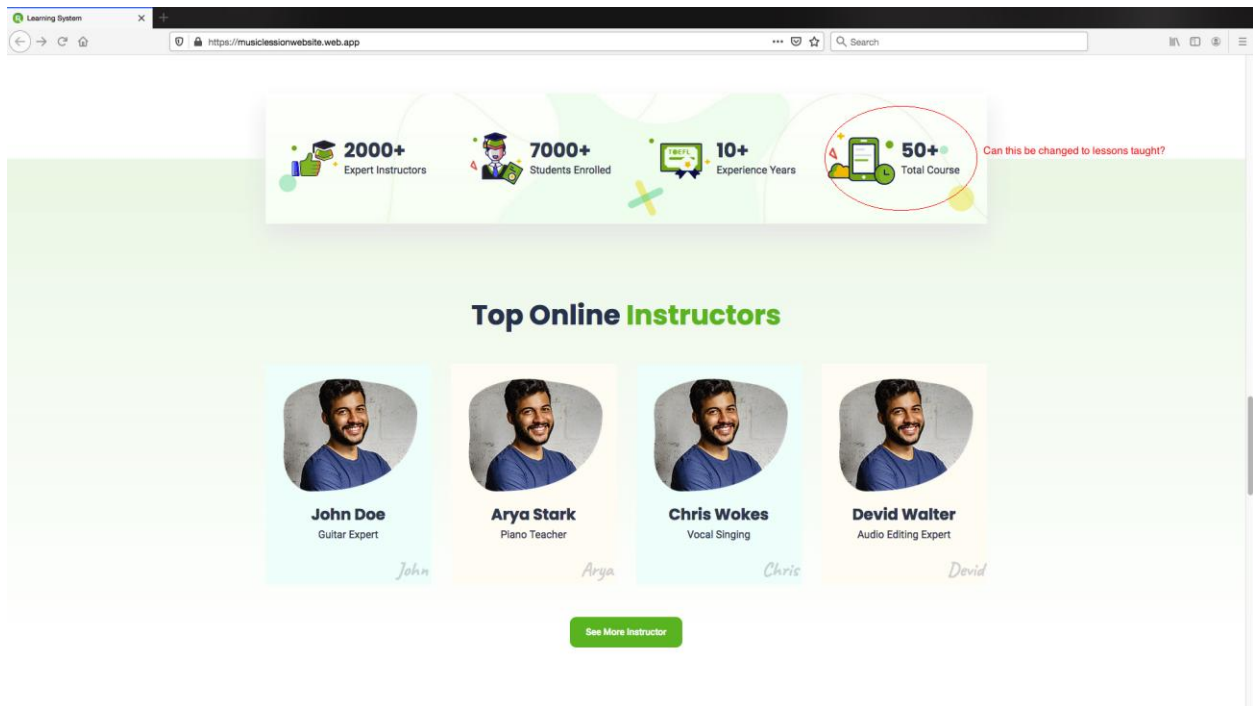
Learning System

https://musiclessionwebsite.web.app

Search

2000+
Expert Instructors

7000+
Students Enrolled

TOEFL
10+
Experience Years

50+
Total Course

Can this be changed to lessons taught?

Top Online Instructors

John Doe
Guitar Expert
John

Arya Stark
Piano Teacher
Arya

Chris Wokes
Vocal Singing
Chris

Devid Walter
Audio Editing Expert
Devid

See More Instructor